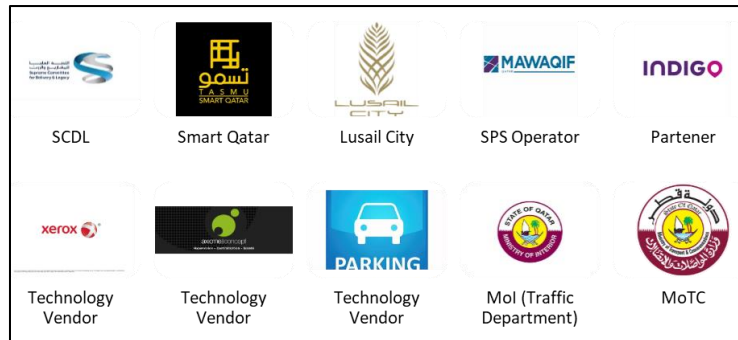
Supreme Committee for Delivery & Legacy

SCDL

TASMU
SMART QATAR

Smart Qatar

LUSAIL CITY

Lusail City

MAWAQIF

SPS Operator

INDIGO

Partener

xerox

Technology Vendor

Technology Vendor

PARKING

Technology Vendor

STATE OF QATAR
MINISTRY OF INTERIOR

MoI (Traffic Department)

MoTC